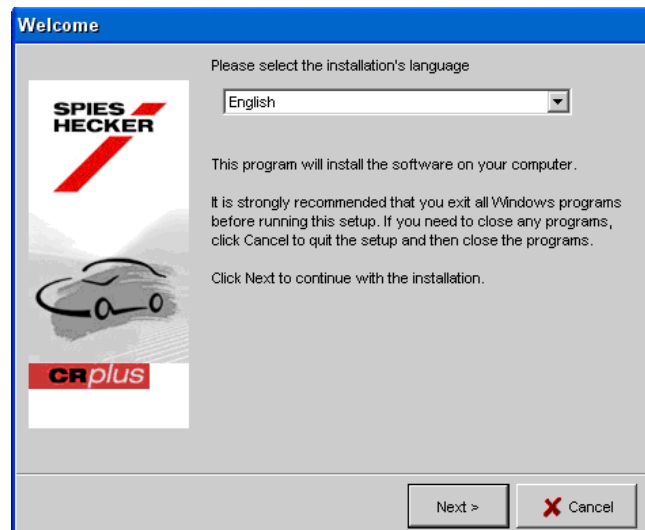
Welcome

SPIES HECKER

CRplus

Please select the installation's language

English

This program will install the software on your computer.

It is strongly recommended that you exit all Windows programs before running this setup. If you need to close any programs, click Cancel to quit the setup and then close the programs.

Click Next to continue with the installation.

Next >

Cancel